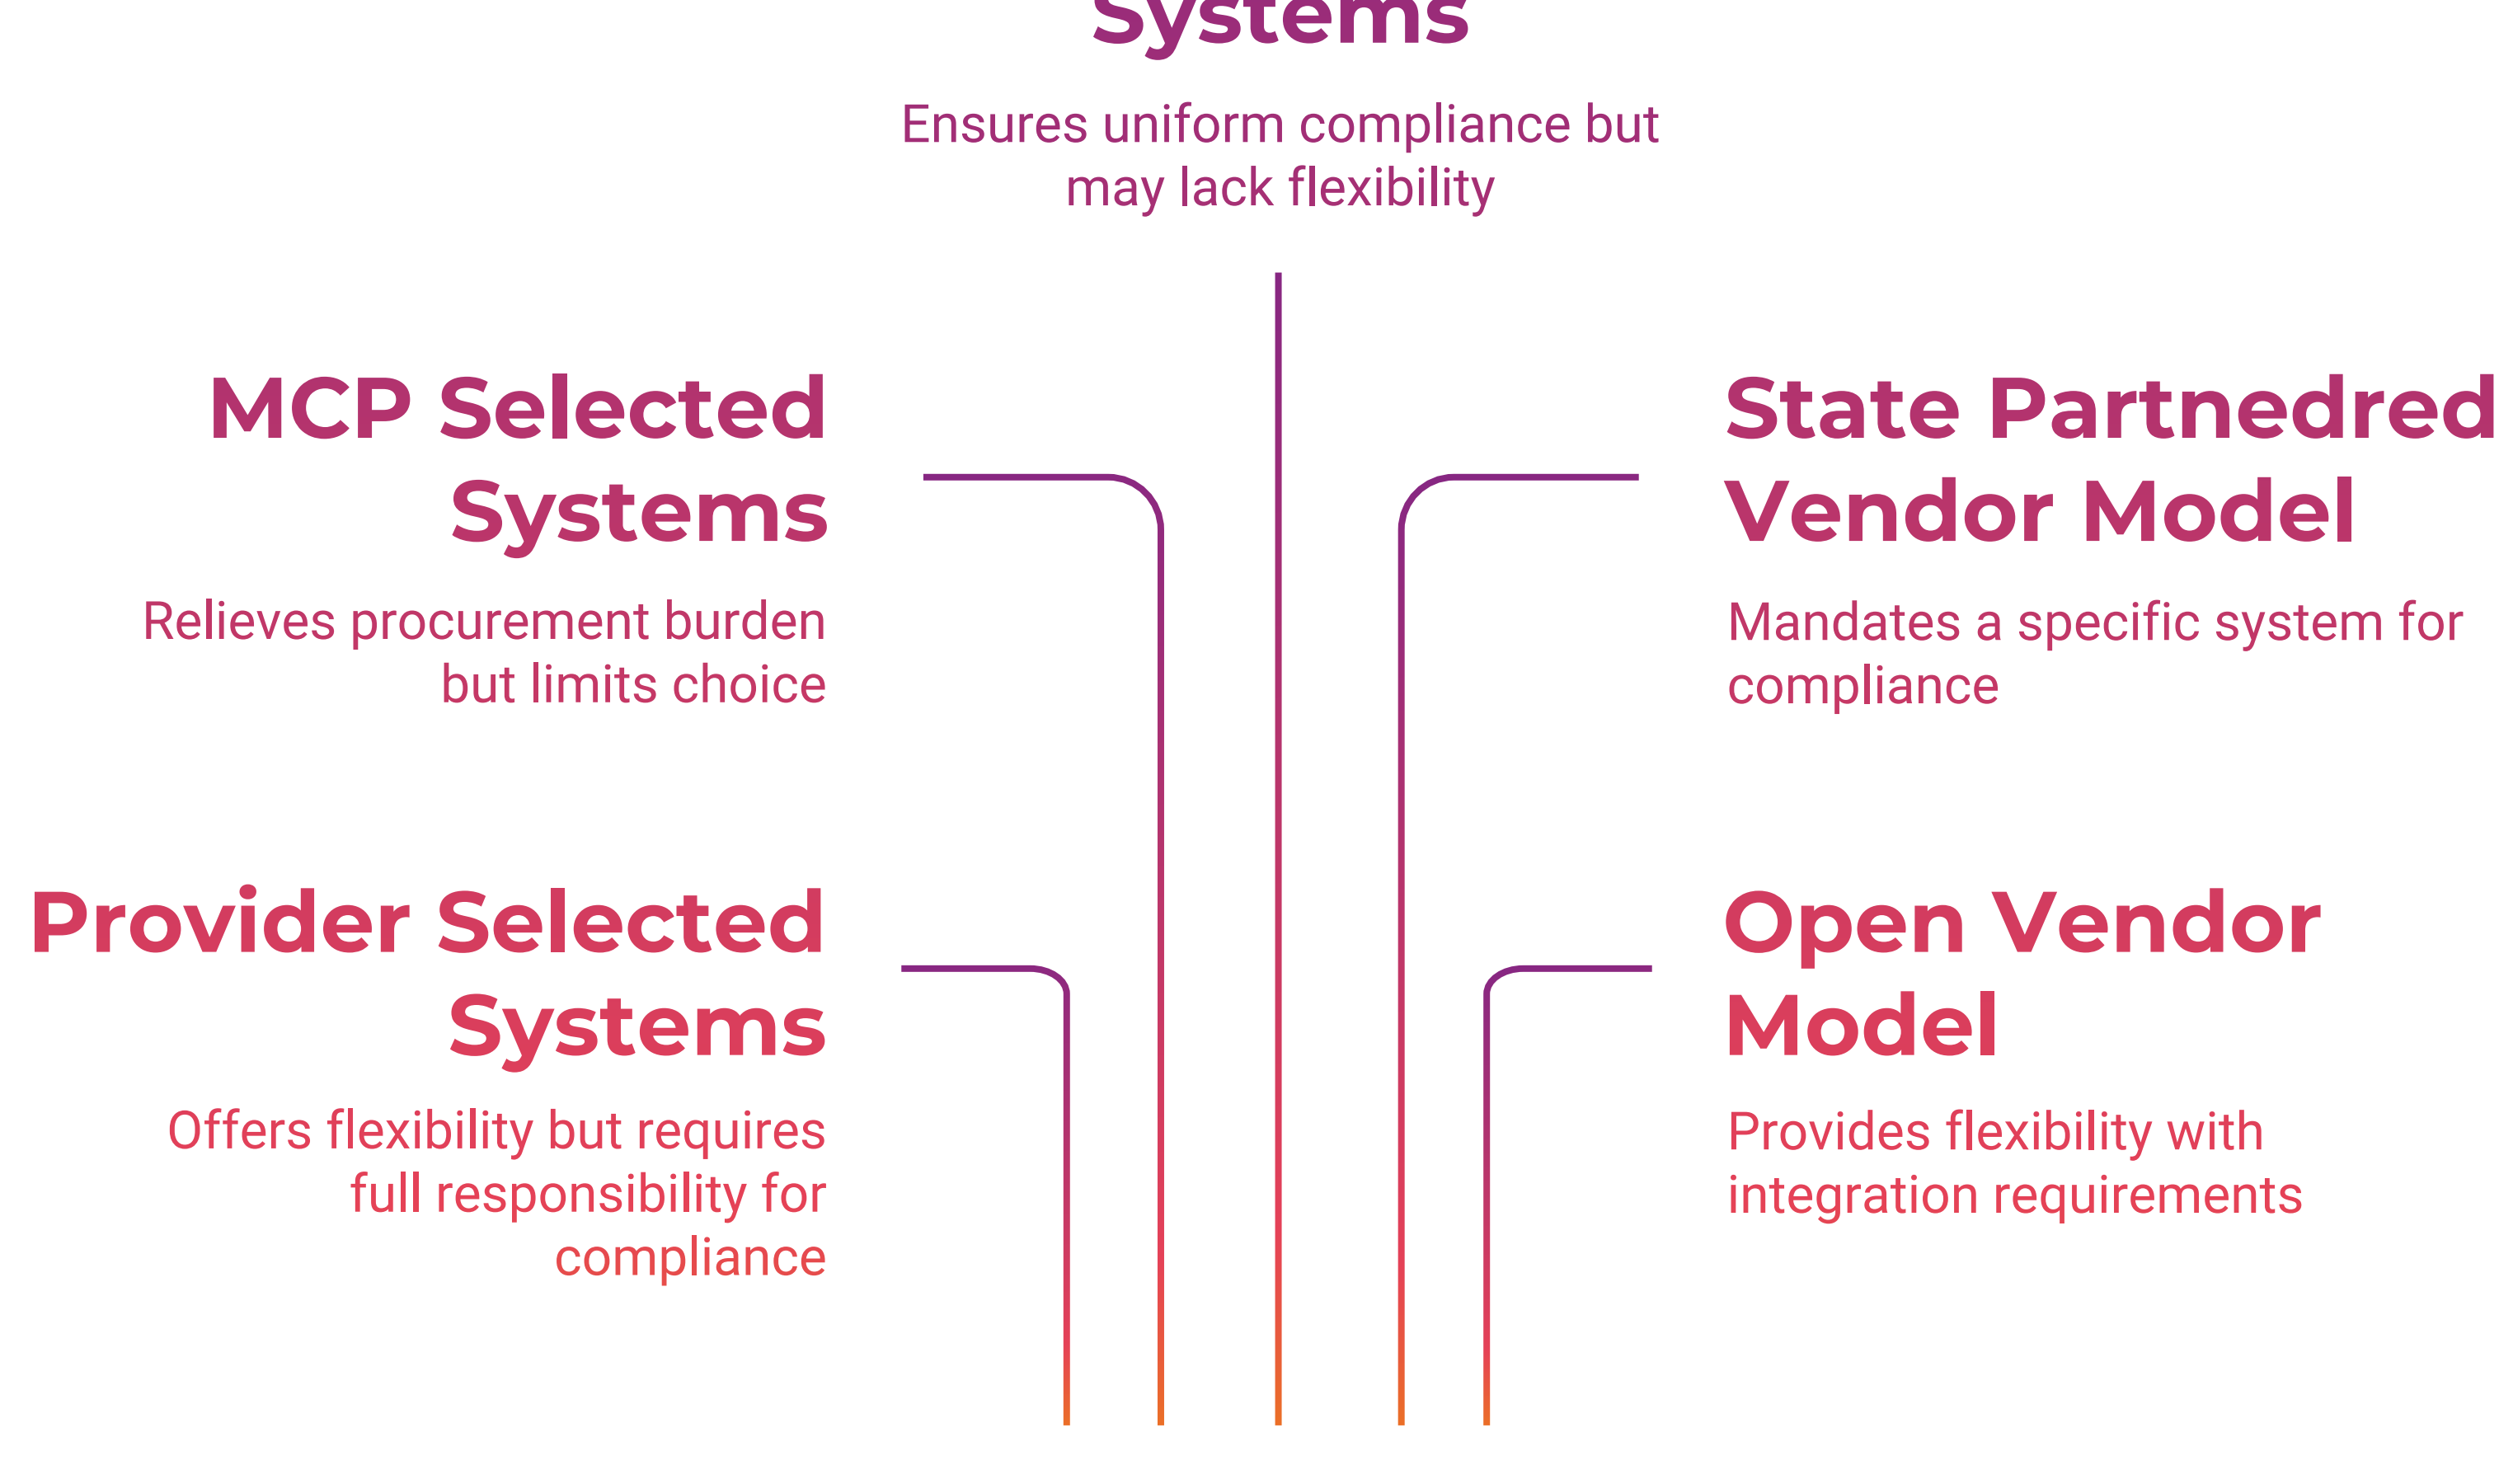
Systems

Ensures uniform compliance but may lack flexibility

MCP Selected Systems

Relieves procurement burden but limits choice

State Partnedred Vendor Model

Mandates a specific system for compliance

Provider Selected Systems

Offers flexibility but requires full responsibility for compliance

Open Vendor Model

Provides flexibility with integration requirements